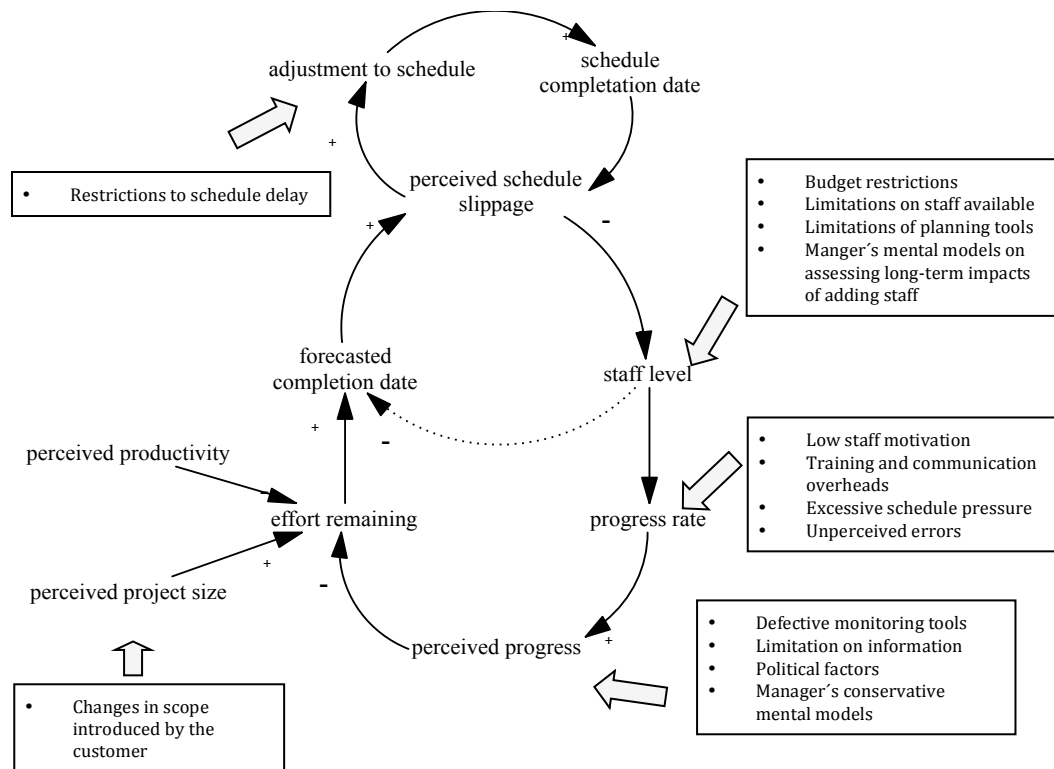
adjustment to schedule

+

schedule completation date

+

• Restrictions to schedule delay

perceived schedule slippage

-

• Budget restrictions
• Limitations on staff available
• Limitations of planning tools
• Manger´s mental models on assessing long-term impacts of adding staff

+

forecasted completion date

staff level

+

-

• Low staff motivation
• Training and communication overheads
• Excessive schedule pressure
• Unperceived errors

perceived productivity

-

effort remaining

progress rate

+

perceived project size

-

• Defective monitoring tools
• Limitation on information
• Political factors
• Manager´s conservative mental models

perceived progress

+

• Changes in scope introduced by the customer